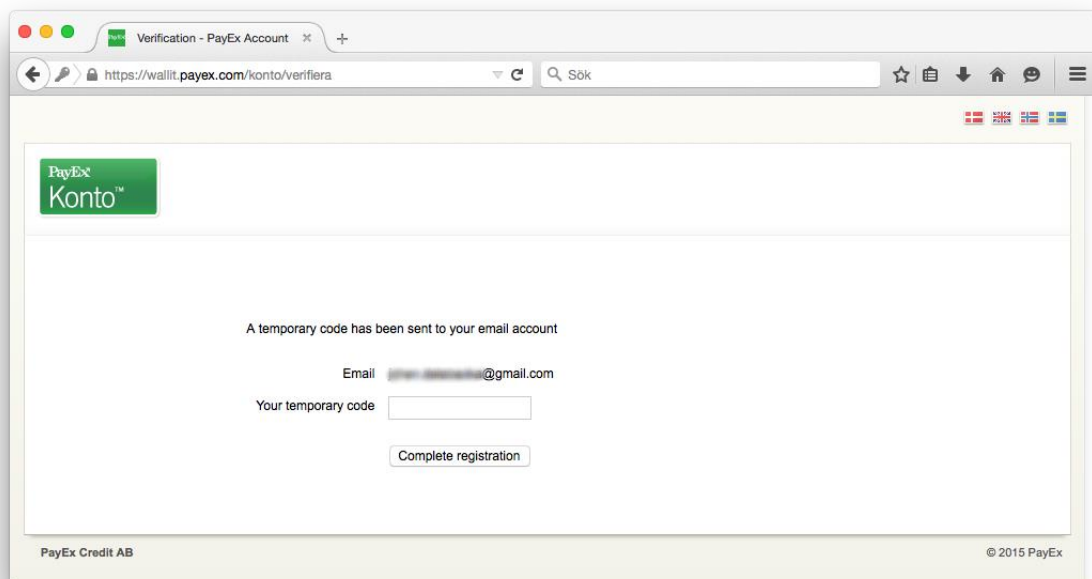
Verification - PayEx Account

https://wallit.payex.com/konto/verifiera

Sök

PayEx
Konto™

A temporary code has been sent to your email account

Email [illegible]@gmail.com

Your temporary code

Complete registration

PayEx Credit AB

© 2015 PayEx